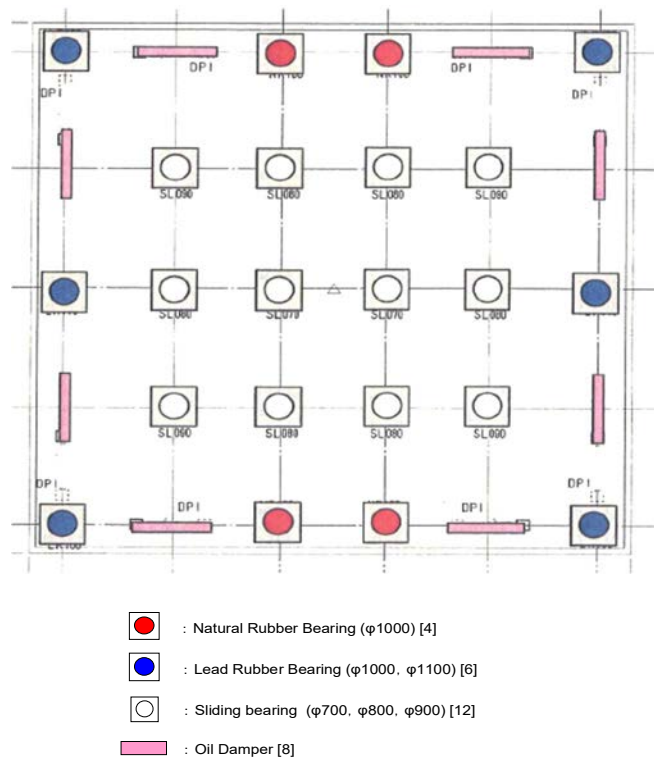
DP1 DP1 DP1 DP1

SL090 SL080 SL080 SL090

SL080 SL070 SL070 SL080

SL090 SL080 SL080 SL090

DP1 DP1 DP1 DP1

: Natural Rubber Bearing (φ1000) [4]

: Lead Rubber Bearing (φ1000, φ1100) [6]

: Sliding bearing (φ700, φ800, φ900) [12]

: Oil Damper [8]